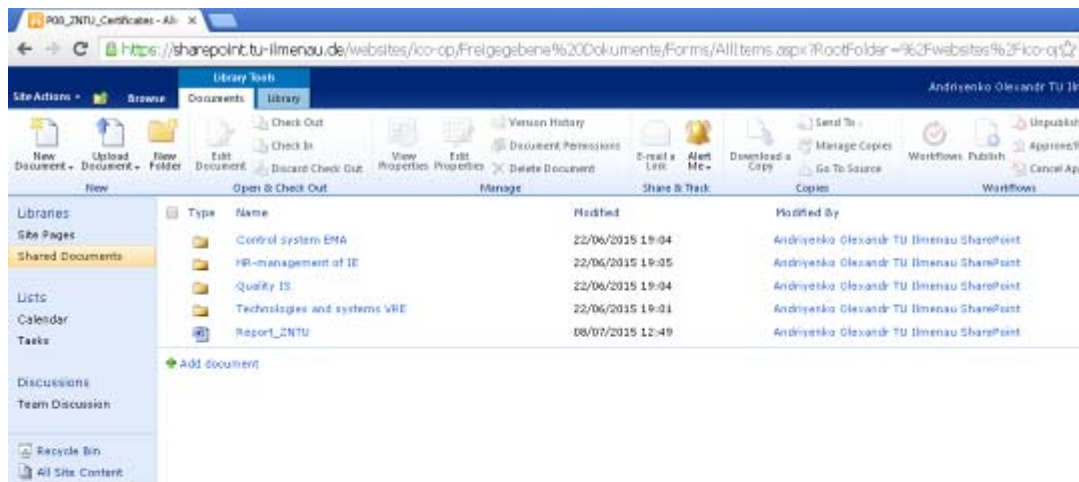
P03_ZNTU_Certificates - All ×

https://sharepoint.tu-ilmenau.de/websites/ico-op/Freigegebene%20Dokumente/Forms/AllItems.aspx?RootFolder=%2Fwebsites%2Fico-op

Site Actions · Browse | Library Tools | Documents | Library | Andriyenko Olexandr TU Ilmenau

New Document · Upload Document · New Folder | New
Edit Document · Check Out · Check In · Discard Check Out | Open & Check Out
View Properties · Edit Properties · Version History · Document Permissions · Delete Document | Manage
E-mail a Link · Alert Me | Share & Track
Download a Copy · Send To · Manage Copies · Go To Source | Copies
Workflows · Publish · Unpublish · Approve/Reject · Cancel Approval | Workflows

Libraries
Site Pages
Shared Documents

Lists
Calendar
Tasks

Discussions
Team Discussion

Recycle Bin
All Site Content

| Type | Name | Modified | Modified By |
|---|---|---|---|
| | Control system EMA | 22/06/2015 19:04 | Andriyenko Olexandr TU Ilmenau SharePoint |
| | HR-management of IE | 22/06/2015 19:05 | Andriyenko Olexandr TU Ilmenau SharePoint |
| | Quality IS | 22/06/2015 19:04 | Andriyenko Olexandr TU Ilmenau SharePoint |
| | Technologies and systems VRE | 22/06/2015 19:01 | Andriyenko Olexandr TU Ilmenau SharePoint |
| | Report_ZNTU | 08/07/2015 12:49 | Andriyenko Olexandr TU Ilmenau SharePoint |

Add document